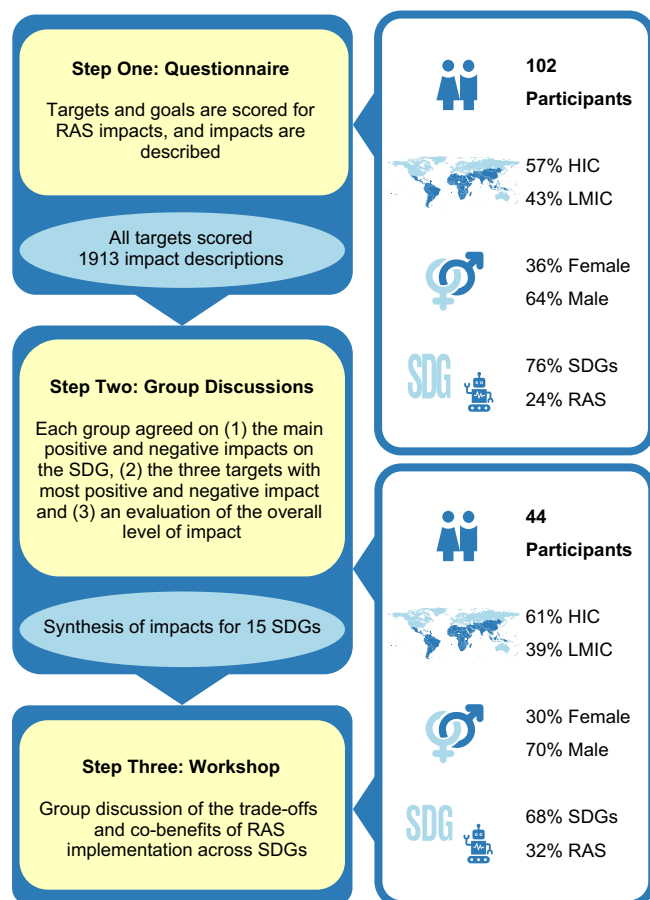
Step One: Questionnaire

Targets and goals are scored for RAS impacts, and impacts are described

All targets scored
1913 impact descriptions

Step Two: Group Discussions

Each group agreed on (1) the main positive and negative impacts on the SDG, (2) the three targets with most positive and negative impact and (3) an evaluation of the overall level of impact

Synthesis of impacts for 15 SDGs

Step Three: Workshop

Group discussion of the trade-offs and co-benefits of RAS implementation across SDGs

102
Participants

57% HIC
43% LMIC

36% Female
64% Male

SDG

76% SDGs
24% RAS

44
Participants

61% HIC
39% LMIC

30% Female
70% Male

SDG

68% SDGs
32% RAS